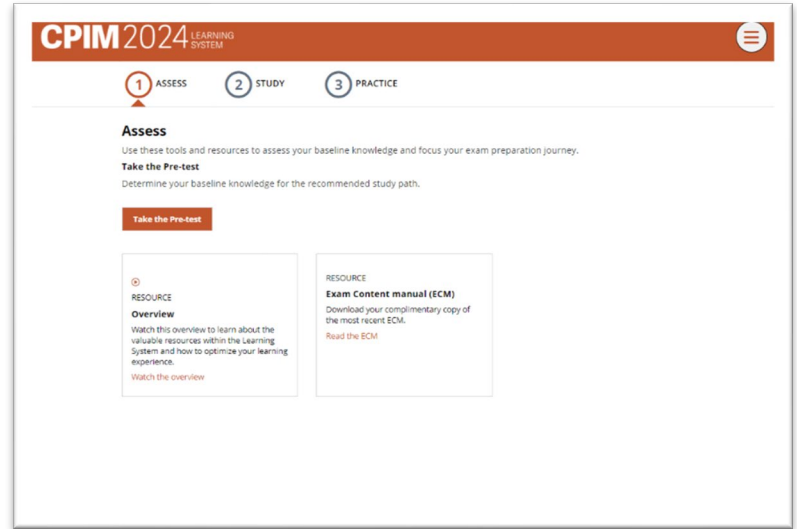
CPIM 2024 LEARNING SYSTEM

1 ASSESS
2 STUDY
3 PRACTICE

Assess

Use these tools and resources to assess your baseline knowledge and focus your exam preparation journey.

Take the Pre-test

Determine your baseline knowledge for the recommended study path.

Take the Pre-test

RESOURCE
Overview
Watch this overview to learn about the valuable resources within the Learning System and how to optimize your learning experience.
Watch the overview

RESOURCE
Exam Content manual (ECM)
Download your complimentary copy of the most recent ECM.
Read the ECM